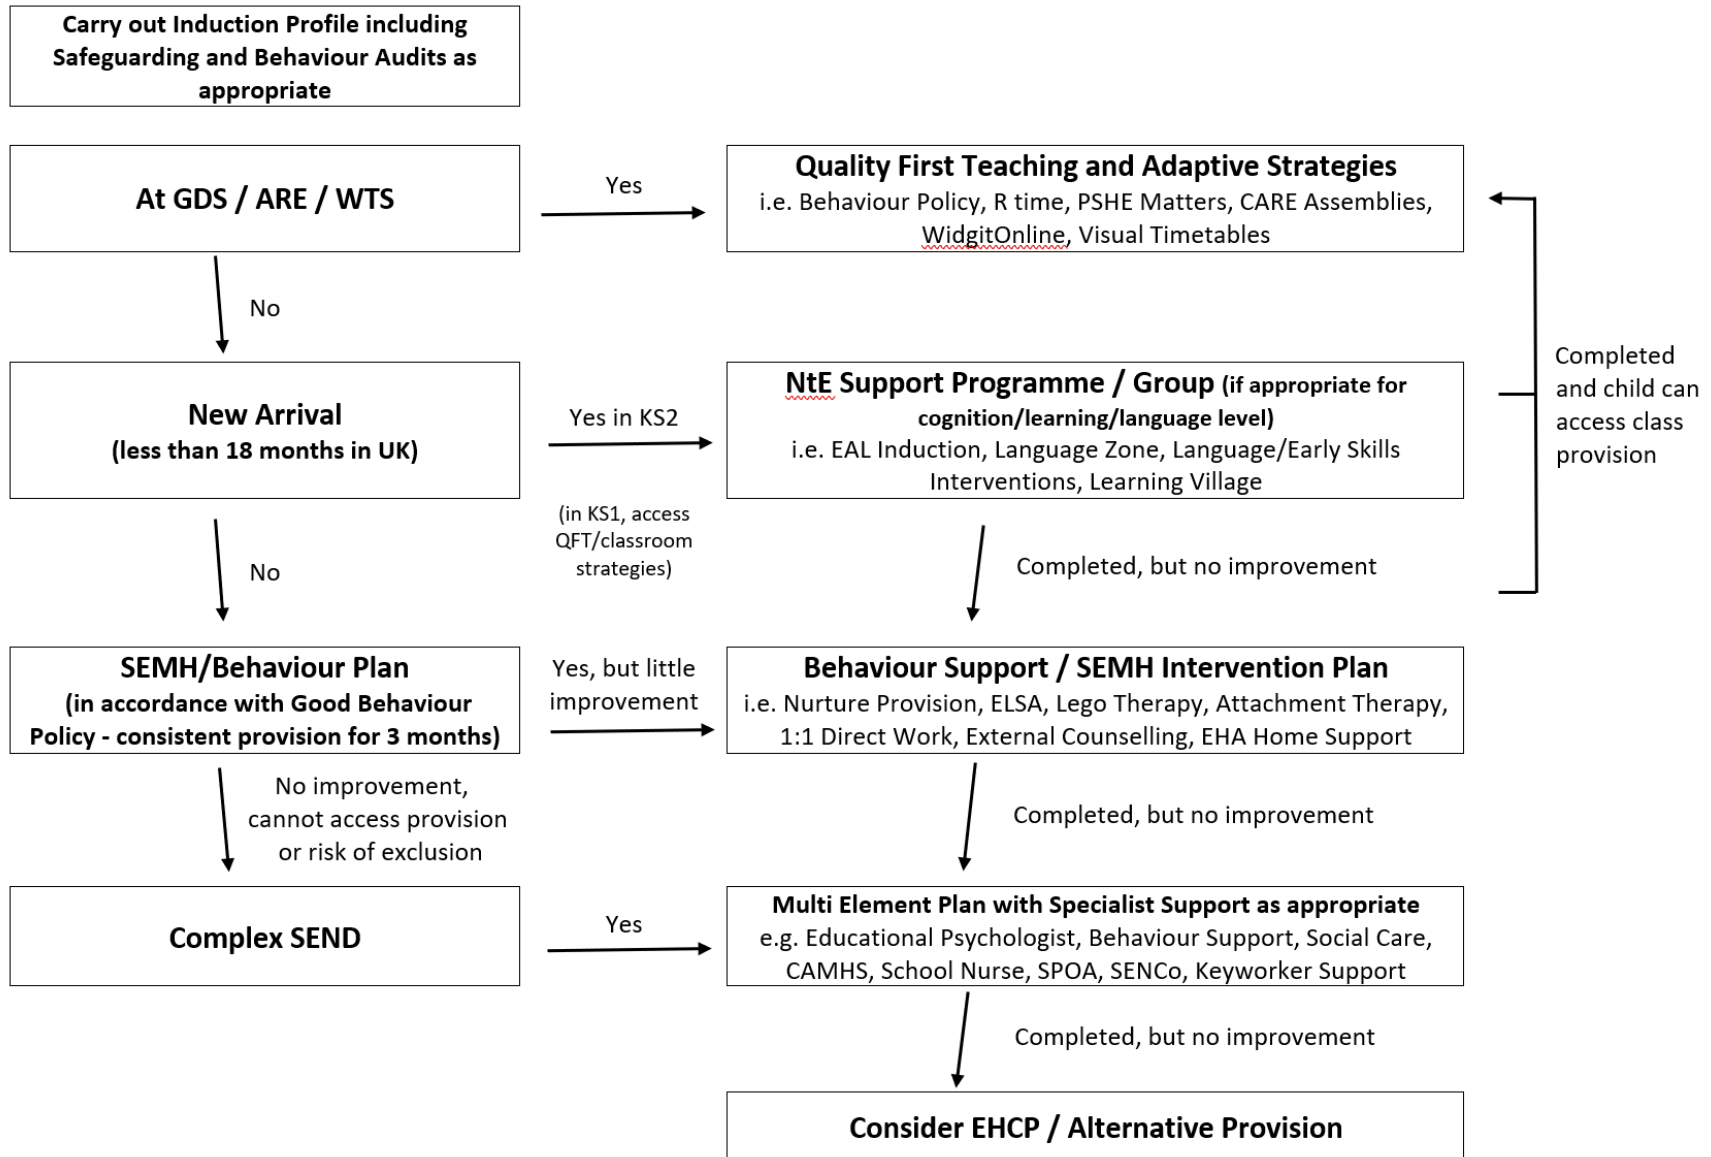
Carry out Induction Profile including Safeguarding and Behaviour Audits as appropriate

At GDS / ARE / WTS

Yes

Quality First Teaching and Adaptive Strategies
i.e. Behaviour Policy, R time, PSHE Matters, CARE Assemblies, WidgitOnline, Visual Timetables

No

New Arrival
(less than 18 months in UK)

Yes in KS2

NtE Support Programme / Group (if appropriate for cognition/learning/language level)
i.e. EAL Induction, Language Zone, Language/Early Skills Interventions, Learning Village

Completed and child can access class provision

(in KS1, access QFT/classroom strategies)

No

Completed, but no improvement

SEMH/Behaviour Plan
(in accordance with Good Behaviour Policy - consistent provision for 3 months)

Yes, but little improvement

Behaviour Support / SEMH Intervention Plan
i.e. Nurture Provision, ELSA, Lego Therapy, Attachment Therapy, 1:1 Direct Work, External Counselling, EHA Home Support

No improvement, cannot access provision or risk of exclusion

Completed, but no improvement

Complex SEND

Yes

Multi Element Plan with Specialist Support as appropriate
e.g. Educational Psychologist, Behaviour Support, Social Care, CAMHS, School Nurse, SPOA, SENCo, Keyworker Support

Completed, but no improvement

Consider EHCP / Alternative Provision